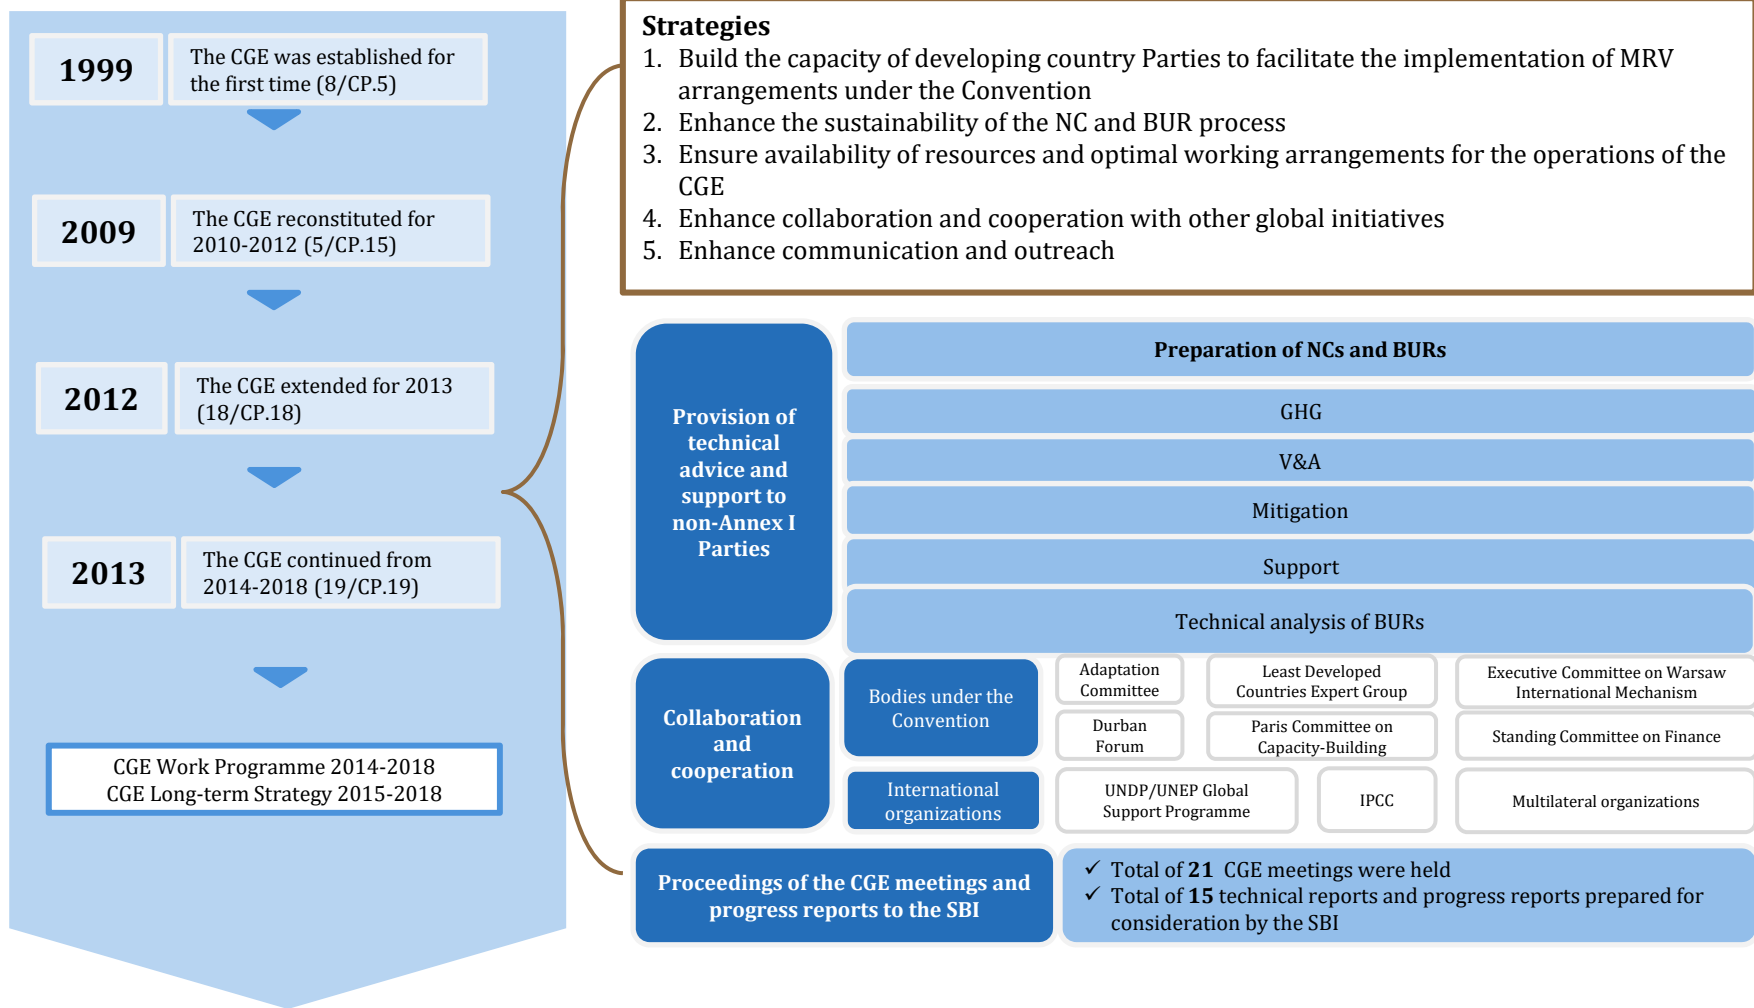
1999 The CGE was established for the first time (8/CP.5)

2009 The CGE reconstituted for 2010-2012 (5/CP.15)

2012 The CGE extended for 2013 (18/CP.18)

2013 The CGE continued from 2014-2018 (19/CP.19)

CGE Work Programme 2014-2018
CGE Long-term Strategy 2015-2018

Strategies
1. Build the capacity of developing country Parties to facilitate the implementation of MRV arrangements under the Convention
2. Enhance the sustainability of the NC and BUR process
3. Ensure availability of resources and optimal working arrangements for the operations of the CGE
4. Enhance collaboration and cooperation with other global initiatives
5. Enhance communication and outreach

Provision of technical advice and support to non-Annex I Parties

Preparation of NCs and BURs
GHG
V&A
Mitigation
Support
Technical analysis of BURs

Collaboration and cooperation

Bodies under the Convention
Adaptation Committee
Least Developed Countries Expert Group
Executive Committee on Warsaw International Mechanism
Durban Forum
Paris Committee on Capacity-Building
Standing Committee on Finance

International organizations
UNDP/UNEP Global Support Programme
IPCC
Multilateral organizations

Proceedings of the CGE meetings and progress reports to the SBI

✓ Total of **21** CGE meetings were held
✓ Total of **15** technical reports and progress reports prepared for consideration by the SBI